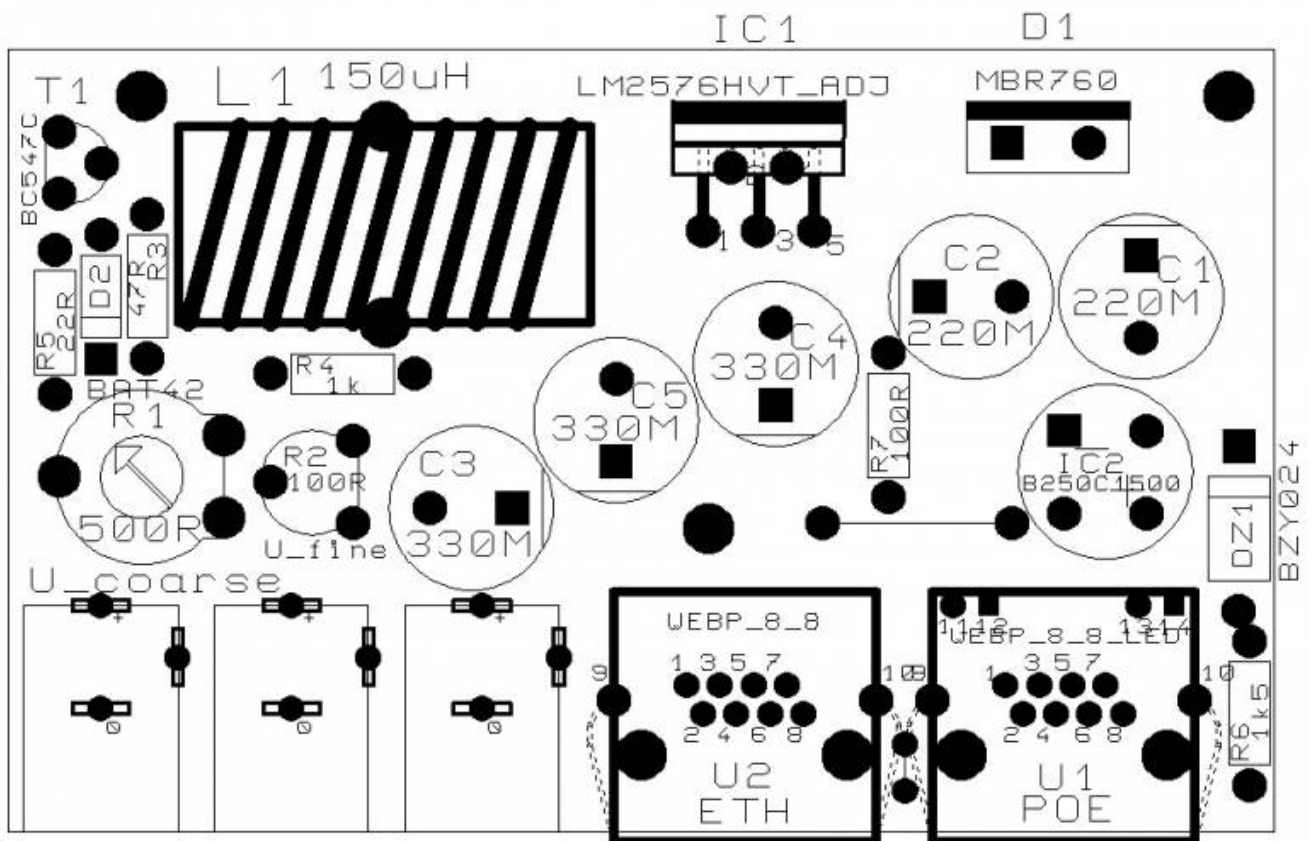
IC1
D1
T1
L1 150uH
LM2576HVT_ADJ
MBR760
BC547C
1 3 5
D2
47R
R3
R5 22R
C2
C1
220M
220M
C4
330M
BAT42
R4
1k
C5
330M
R1
R7 100R
IC2
B250C1500
BZY024
R2
100R
C3
330M
500R
U_fine
DZ1
U_coarse
+
+
+
WEBP_8_8
11 12
WEBP_8_8_LED
13 14
1 3 5 7
1 3 5 7
9
10
8
10
2 4 6 8
2 4 6 8
R6 1k5
U2
ETH
U1
POE